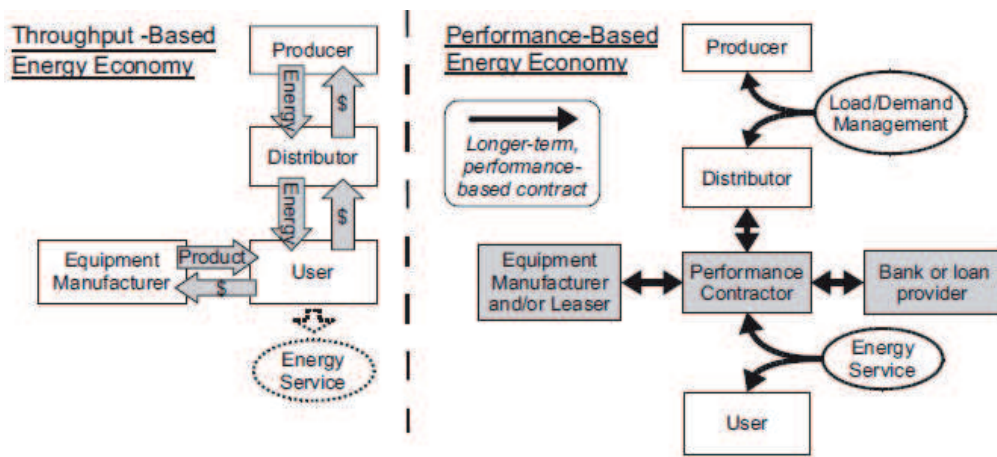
Throughput -Based Energy Economy

Producer

Energy

$

Distributor

Energy

$

Equipment Manufacturer

Product

$

User

Energy Service

Performance-Based Energy Economy

Longer-term, performance-based contract

Producer

Load/Demand Management

Distributor

Equipment Manufacturer and/or Leaser

Performance Contractor

Bank or loan provider

Energy Service

User